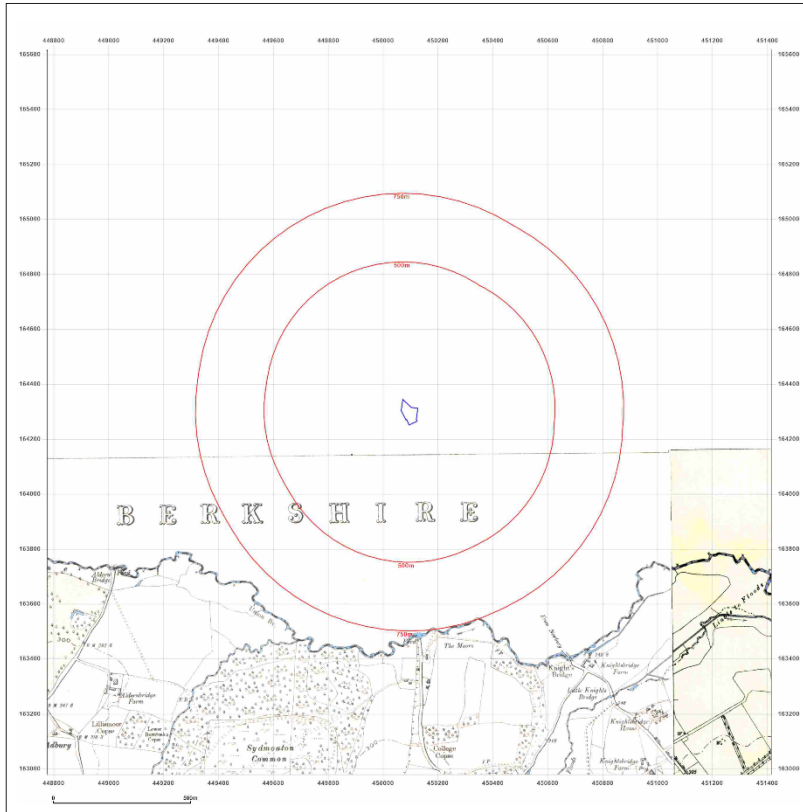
448800 449000 449200 449400 449600 449800 450000 450200 450400 450600 450800 451000 451200 451400

165600
165400
165200
165000
164800
164600
164400
164200
164000
163800
163600
163400
163200
163000

165600
165400
165200
165000
164800
164600
164400
164200
164000
163800
163600
163400
163200
163000

750m
500m
500m
750m

B E R K S H I R E

Aldern Bridge
Aldernbridge Farm
Lillymoor Copse
Lower Sandpits Copse
Sydmonton Common
The Moors
College Copse
Knights Bridge
Knightsbridge Farm
Little Knights Bridge
Knightsbridge House
Knightsbridge Farm
Floods

448800 449000 449200 449400 449600 449800 450000 450200 450400 450600 450800 451000 451200 451400

0 500m